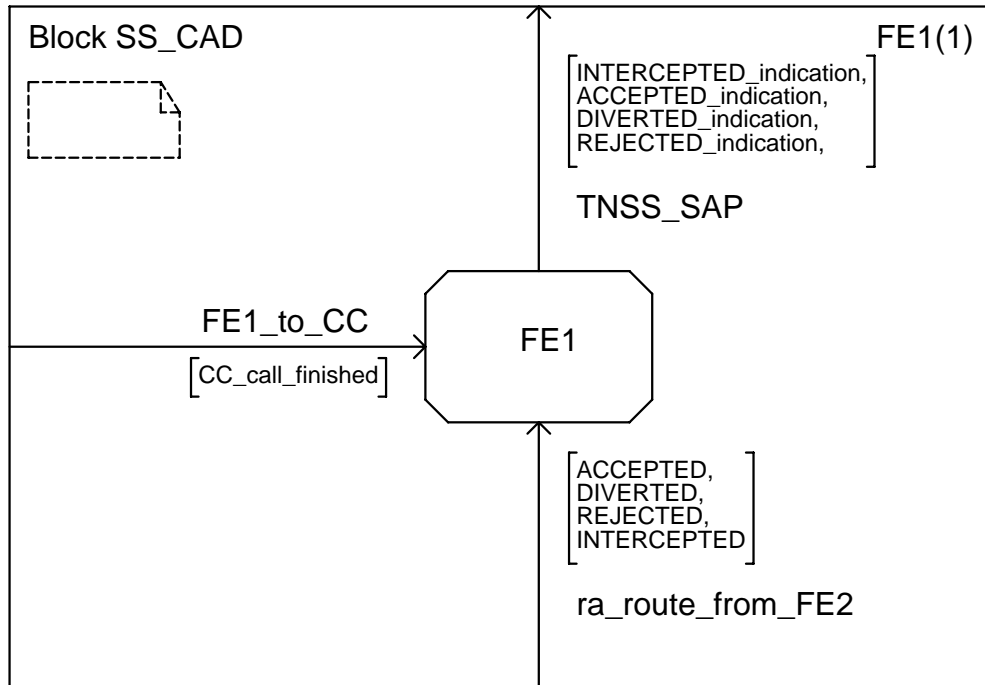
Block SS_CAD

FE1(1)

INTERCEPTED_indication,
ACCEPTED_indication,
DIVERTED_indication,
REJECTED_indication,

TNSS_SAP

FE1_to_CC

CC_call_finished

FE1

ACCEPTED,
DIVERTED,
REJECTED,
INTERCEPTED

ra_route_from_FE2